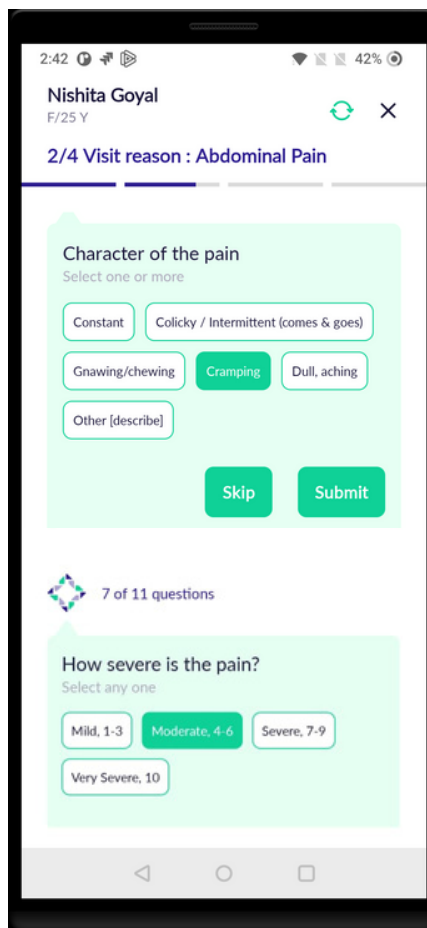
2:42

42%

Nishita Goyal
F/25 Y

2/4 Visit reason : Abdominal Pain

Character of the pain
Select one or more

Constant
Colicky / Intermittent (comes & goes)
Gnawing/chewing
Cramping
Dull, aching
Other [describe]

Skip
Submit

7 of 11 questions

How severe is the pain?
Select any one

Mild, 1-3
Moderate, 4-6
Severe, 7-9
Very Severe, 10